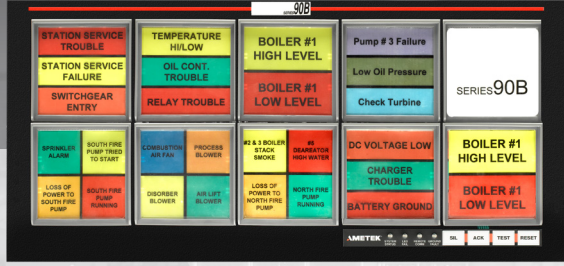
SERIES 90B

STATION SERVICE TROUBLE

STATION SERVICE FAILURE

SWITCHGEAR ENTRY

TEMPERATURE HI/LOW

OIL CONT. TROUBLE

RELAY TROUBLE

BOILER #1 HIGH LEVEL

BOILER #1 LOW LEVEL

Pump # 3 Failure

Low Oil Pressure

Check Turbine

SERIES 90B

SPRINKLER ALARM

SOUTH FIRE PUMP TRIED TO START

LOSS OF POWER TO SOUTH FIRE PUMP

SOUTH FIRE PUMP RUNNING

COMBUSTION AIR FAN

PROCESS BLOWER

DISORBER BLOWER

AIR LIFT BLOWER

#2 & 3 BOILER STACK SMOKE

#5 DEARATOR HIGH WATER

LOSS OF POWER TO NORTH FIRE PUMP

NORTH FIRE PUMP RUNNING

DC VOLTAGE LOW

CHARGER TROUBLE

BATTERY GROUND

BOILER #1 HIGH LEVEL

BOILER #1 LOW LEVEL

AMETEK

SIL

ACK

TEST

RESET